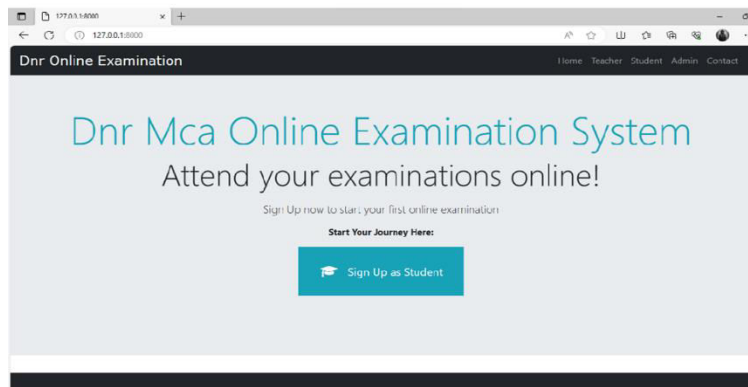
127.0.0.1:8000

127.0.0.1:8000

Dnr Online Examination

Home Teacher Student Admin Contact

Dnr Mca Online Examination System

Attend your examinations online!

Sign Up now to start your first online examination

Start Your Journey Here:

Sign Up as Student